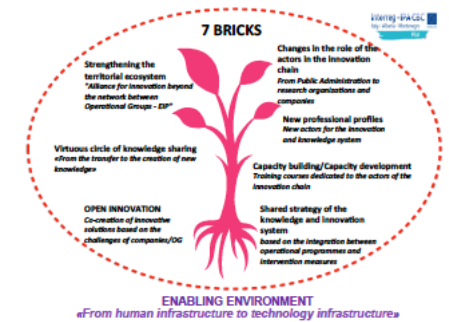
7 BRICKS

Interreg IPA CBC Italy - Albania - Montenegro

Strengthening the territorial ecosystem
"Alliance for innovation beyond the network between Operational Groups - EIP"

Changes in the role of the actors in the innovation chain
From Public Administration to research organizations and companies

New professional profiles
New actors for the innovation and knowledge system

Virtuous circle of knowledge sharing
«From the transfer to the creation of new knowledge»

Capacity building/Capacity development
Training courses dedicated to the actors of the innovation chain

OPEN INNOVATION
Co-creation of innovative solutions based on the challenges of companies/OG

Shared strategy of the knowledge and innovation system
based on the integration between operational programmes and intervention measures

ENABLING ENVIRONMENT
«From human infrastructure to technology infrastructure»